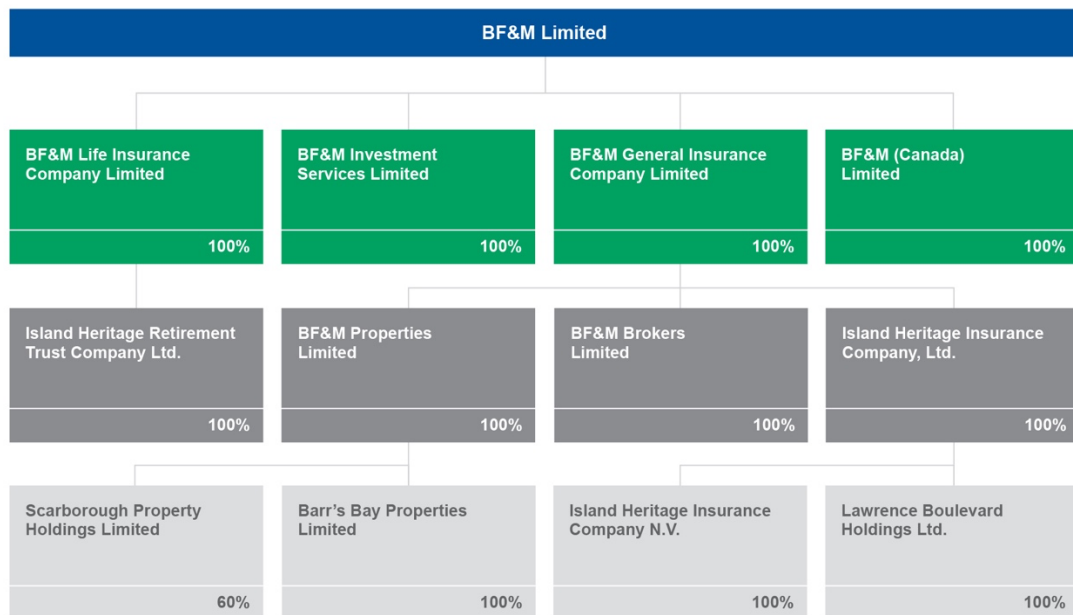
BF&M Limited

BF&M Life Insurance Company Limited
100%

BF&M Investment Services Limited
100%

BF&M General Insurance Company Limited
100%

BF&M (Canada) Limited
100%

Island Heritage Retirement Trust Company Ltd.
100%

BF&M Properties Limited
100%

BF&M Brokers Limited
100%

Island Heritage Insurance Company, Ltd.
100%

Scarborough Property Holdings Limited
60%

Barr's Bay Properties Limited
100%

Island Heritage Insurance Company N.V.
100%

Lawrence Boulevard Holdings Ltd.
100%